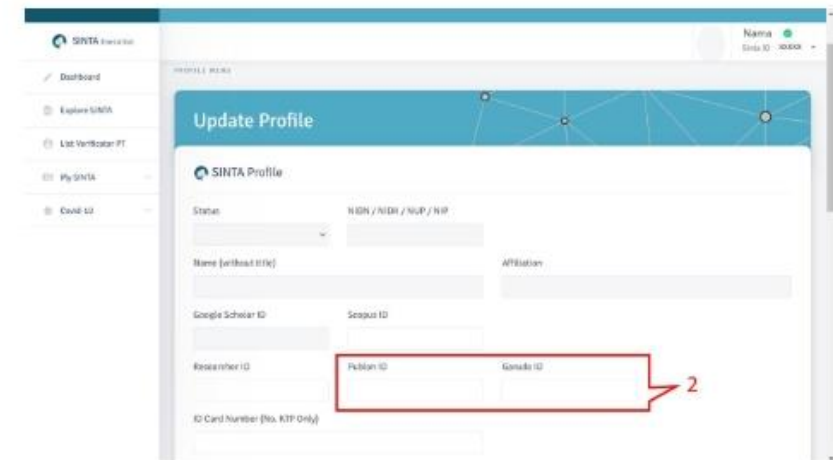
SINTA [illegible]

Nama
Sinta ID XXXXX

Dashboard
Explore SINTA
List Verificator PT
My SINTA
Covid-19

PROFILE MENU

Update Profile

SINTA Profile

Status
NIDN / NIDK / NUP / NIP
Name (without title)
Affiliation
Google Scholar ID
Scopus ID
Researcher ID
Publon ID
Garuda ID
2
ID Card Number (No. KTP Only)